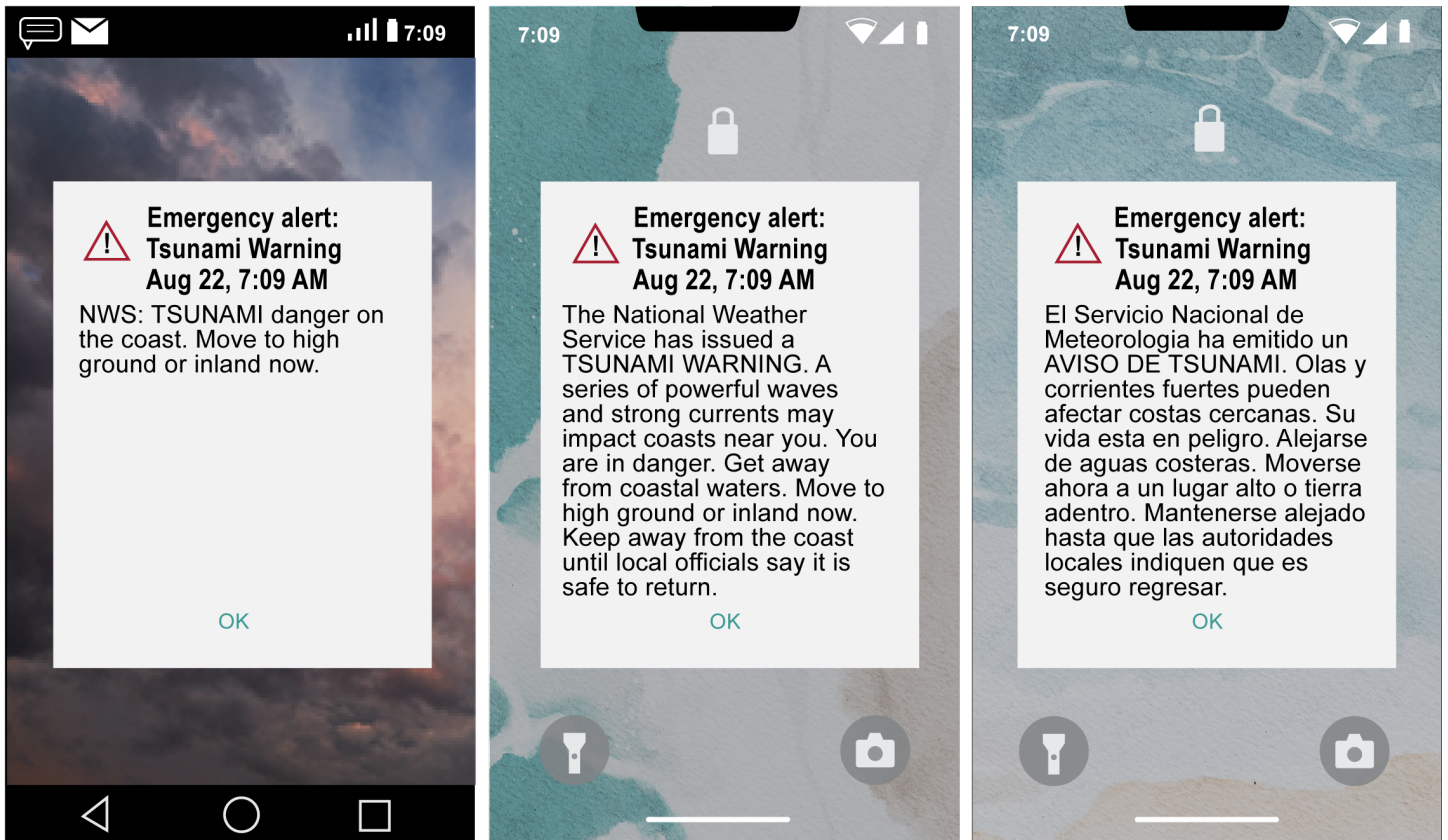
7:09

Emergency alert:
Tsunami Warning
Aug 22, 7:09 AM

NWS: TSUNAMI danger on the coast. Move to high ground or inland now.

OK

7:09

Emergency alert:
Tsunami Warning
Aug 22, 7:09 AM

The National Weather Service has issued a TSUNAMI WARNING. A series of powerful waves and strong currents may impact coasts near you. You are in danger. Get away from coastal waters. Move to high ground or inland now. Keep away from the coast until local officials say it is safe to return.

OK

7:09

Emergency alert:
Tsunami Warning
Aug 22, 7:09 AM

El Servicio Nacional de Meteorologia ha emitido un AVISO DE TSUNAMI. Olas y corrientes fuertes pueden afectar costas cercanas. Su vida esta en peligro. Alejarse de aguas costeras. Moverse ahora a un lugar alto o tierra adentro. Mantenerse alejado hasta que las autoridades locales indiquen que es seguro regresar.

OK